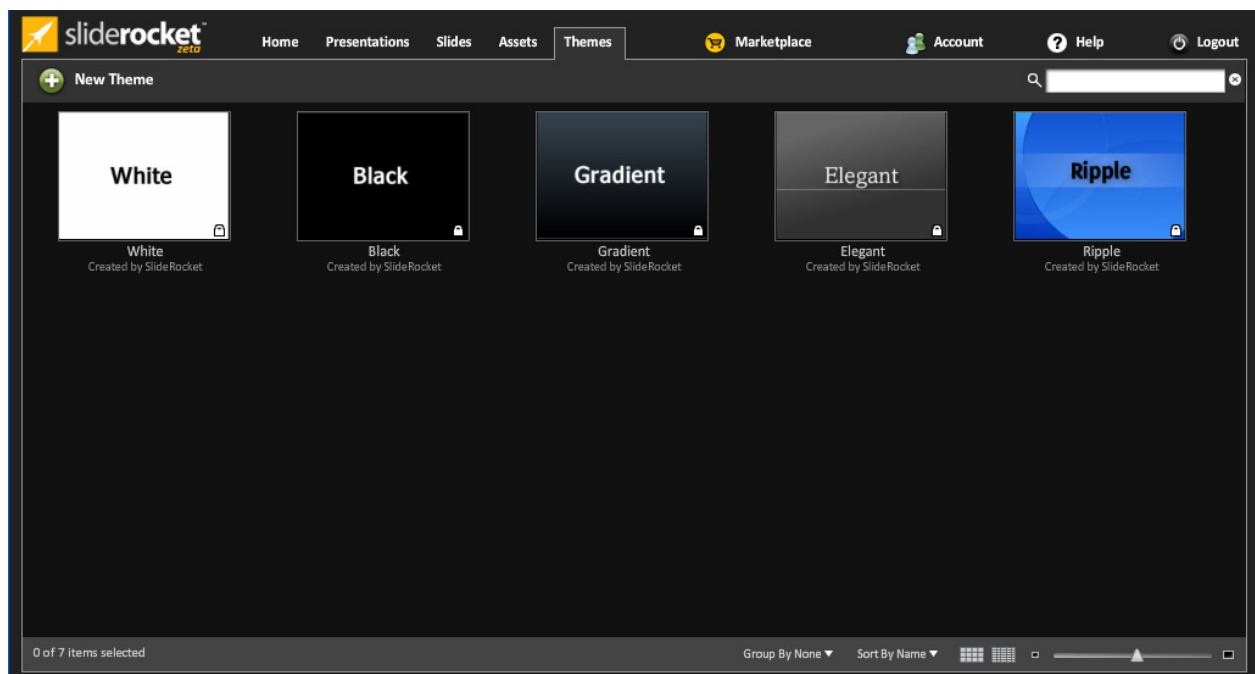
sliderocket™ zeta

Home Presentations Slides Assets Themes Marketplace Account Help Logout

New Theme

White
White
Created by SlideRocket

Black
Black
Created by SlideRocket

Gradient
Gradient
Created by SlideRocket

Elegant
Elegant
Created by SlideRocket

Ripple
Ripple
Created by SlideRocket

0 of 7 items selected

Group By None ▼ Sort By Name ▼